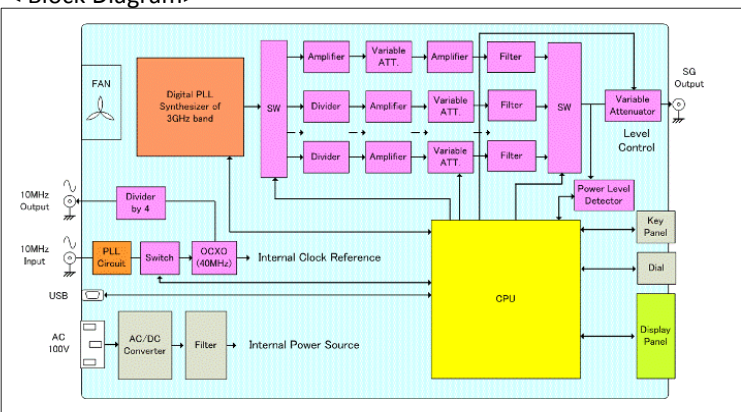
< Block Diagram>

FAN

Digital PLL Synthesizer of 3GHz band

SW

Amplifier

Variable ATT.

Amplifier

Filter

Divider

Amplifier

Variable ATT.

Filter

SW

Variable Attenuator

SG Output

Divider

Amplifier

Variable ATT.

Filter

Level Control

Power Level Detector

10MHz Output

Divider by 4

Key Panel

10MHz Input

PLL Circuit

Switch

OCXO (40MHz)

Internal Clock Reference

Dial

USB

CPU

AC 100V

AC/DC Converter

Filter

Internal Power Source

Display Panel